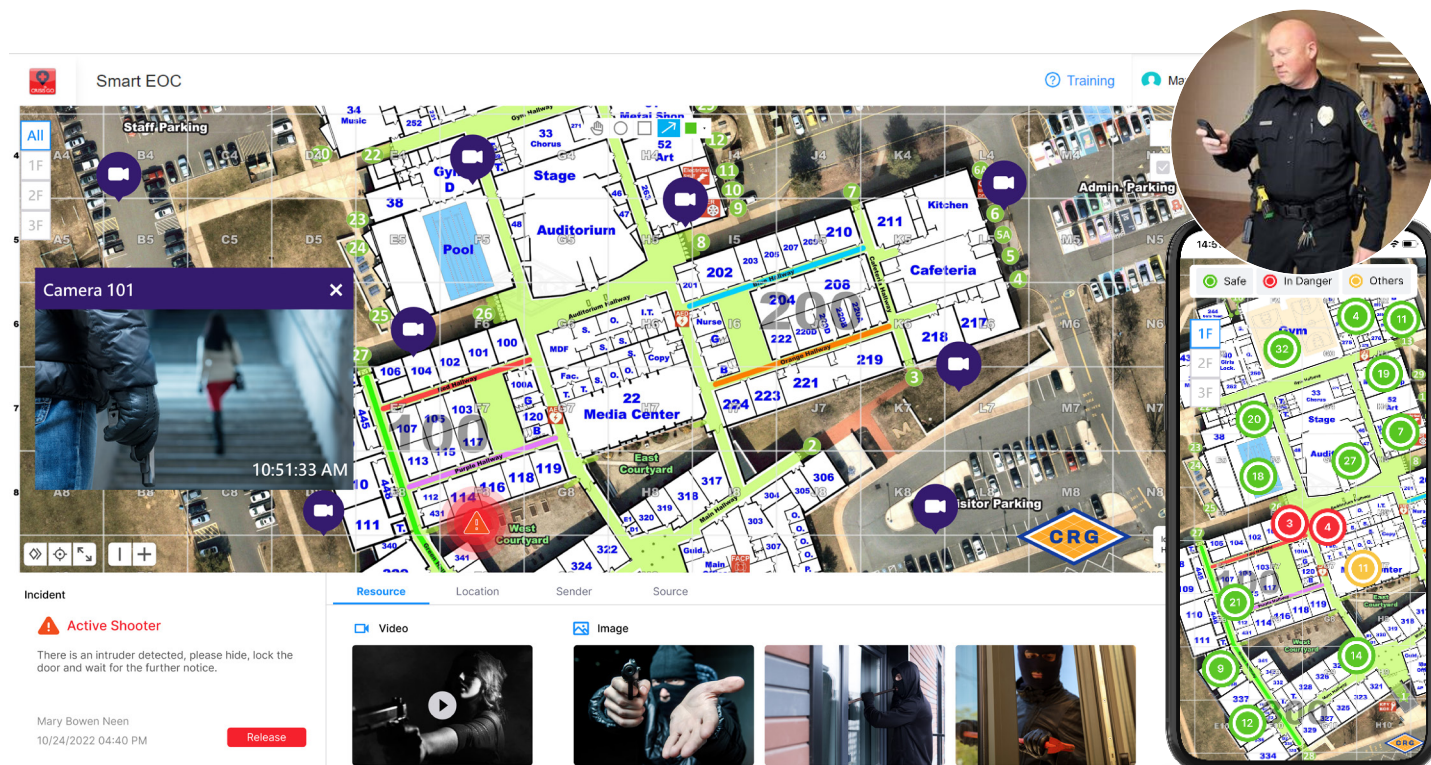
Smart EOC

Training

All
1F
2F
3F

Staff Parking
Admin. Parking
Gym D
Stage
Auditorium
Pool
Kitchen
Cafeteria
Media Center
East Courtyard
West Courtyard
Visitor Parking
Art
Chorus
Music
Metal Shop
Nurse
Copy
MDF

Camera 101
10:51:33 AM

CRG

Incident
Active Shooter
There is an intruder detected, please hide, lock the door and wait for the further notice.

Mary Bowen Neen
10/24/2022 04:40 PM
Release

Resource
Location
Sender
Source

Video
Image

Safe
In Danger
Others

1F
2F
3F
Gym
Stage